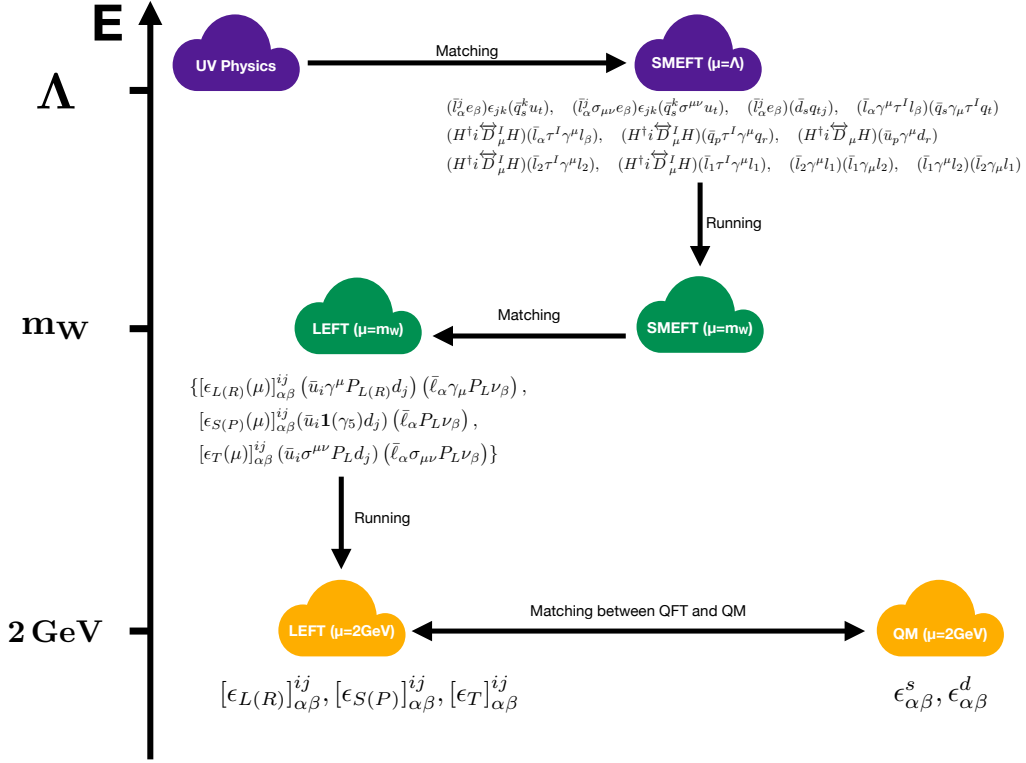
E

$\Lambda$

UV Physics

Matching

SMEFT (μ=Λ)

$(\bar{l}^j_\alpha e_\beta)\epsilon_{jk}(\bar{q}^k_s u_t)$, $(\bar{l}^j_\alpha \sigma_{\mu\nu} e_\beta)\epsilon_{jk}(\bar{q}^k_s \sigma^{\mu\nu} u_t)$, $(\bar{l}^j_\alpha e_\beta)(\bar{d}_s q_{tj})$, $(\bar{l}_\alpha \gamma^\mu \tau^I l_\beta)(\bar{q}_s \gamma_\mu \tau^I q_t)$
$(H^\dagger i\overleftrightarrow{D}^I_\mu H)(\bar{l}_\alpha \tau^I \gamma^\mu l_\beta)$, $(H^\dagger i\overleftrightarrow{D}^I_\mu H)(\bar{q}_p \tau^I \gamma^\mu q_r)$, $(H^\dagger i\overleftrightarrow{D}_\mu H)(\bar{u}_p \gamma^\mu d_r)$
$(H^\dagger i\overleftrightarrow{D}^I_\mu H)(\bar{l}_2 \tau^I \gamma^\mu l_2)$, $(H^\dagger i\overleftrightarrow{D}^I_\mu H)(\bar{l}_1 \tau^I \gamma^\mu l_1)$, $(\bar{l}_2 \gamma^\mu l_1)(\bar{l}_1 \gamma_\mu l_2)$, $(\bar{l}_1 \gamma^\mu l_2)(\bar{l}_2 \gamma_\mu l_1)$

Running

$\mathbf{m_W}$

LEFT (μ=mW)

Matching

SMEFT (μ=mW)

$\{[\epsilon_{L(R)}(\mu)]^{ij}_{\alpha\beta}\left(\bar{u}_i \gamma^\mu P_{L(R)} d_j\right)\left(\bar{\ell}_\alpha \gamma_\mu P_L \nu_\beta\right)$,
$[\epsilon_{S(P)}(\mu)]^{ij}_{\alpha\beta}\left(\bar{u}_i \mathbf{1}(\gamma_5) d_j\right)\left(\bar{\ell}_\alpha P_L \nu_\beta\right)$,
$[\epsilon_T(\mu)]^{ij}_{\alpha\beta}\left(\bar{u}_i \sigma^{\mu\nu} P_L d_j\right)\left(\bar{\ell}_\alpha \sigma_{\mu\nu} P_L \nu_\beta\right)\}$

Running

2 GeV

LEFT (μ=2GeV)

Matching between QFT and QM

QM (μ=2GeV)

$[\epsilon_{L(R)}]^{ij}_{\alpha\beta}, [\epsilon_{S(P)}]^{ij}_{\alpha\beta}, [\epsilon_T]^{ij}_{\alpha\beta}$

$\epsilon^s_{\alpha\beta}, \epsilon^d_{\alpha\beta}$